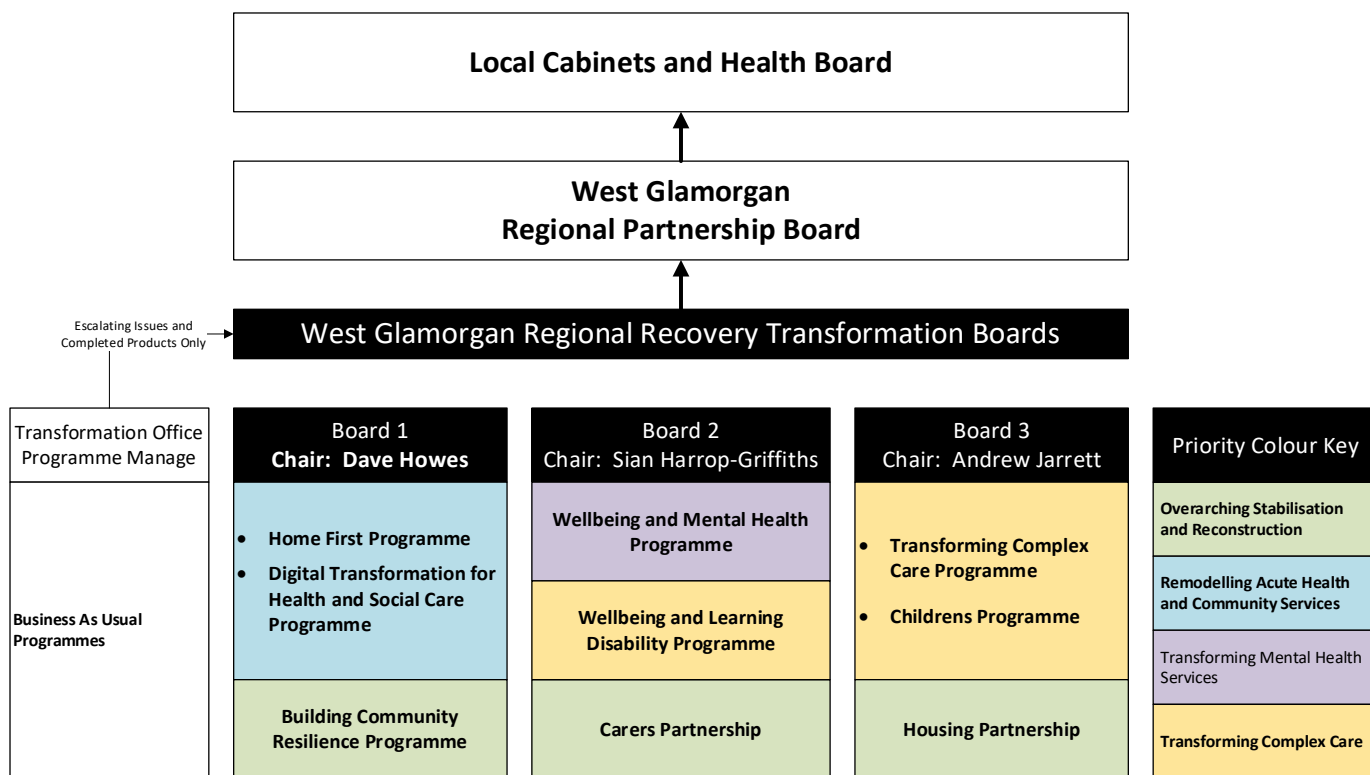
Local Cabinets and Health Board

West Glamorgan
Regional Partnership Board

Escalating Issues and Completed Products Only

West Glamorgan Regional Recovery Transformation Boards

Transformation Office Programme Manage

Business As Usual Programmes

Board 1
Chair: Dave Howes

- Home First Programme
- Digital Transformation for Health and Social Care Programme

Building Community Resilience Programme

Board 2
Chair: Sian Harrop-Griffiths

Wellbeing and Mental Health Programme

Wellbeing and Learning Disability Programme

Carers Partnership

Board 3
Chair: Andrew Jarrett

- Transforming Complex Care Programme
- Childrens Programme

Housing Partnership

Priority Colour Key

Overarching Stabilisation and Reconstruction

Remodelling Acute Health and Community Services

Transforming Mental Health Services

Transforming Complex Care